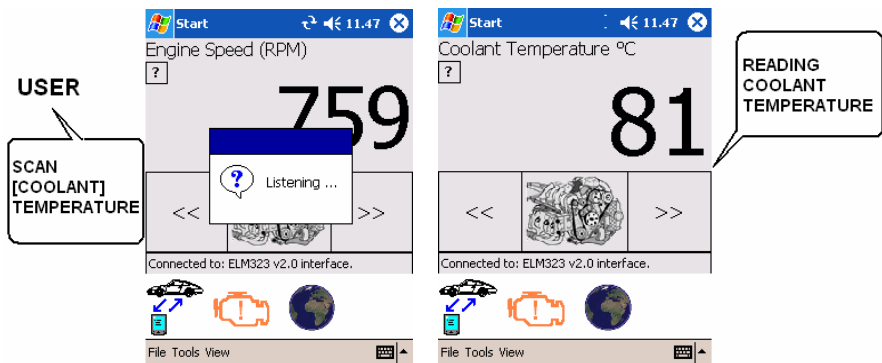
USER

SCAN [COOLANT] TEMPERATURE

Start 11.47
Engine Speed (RPM)
?
759
Listening ...
<<
>>
Connected to: ELM323 v2.0 interface.
File Tools View

Start 11.47
Coolant Temperature ºC
?
81
<<
>>
Connected to: ELM323 v2.0 interface.
File Tools View

READING COOLANT TEMPERATURE